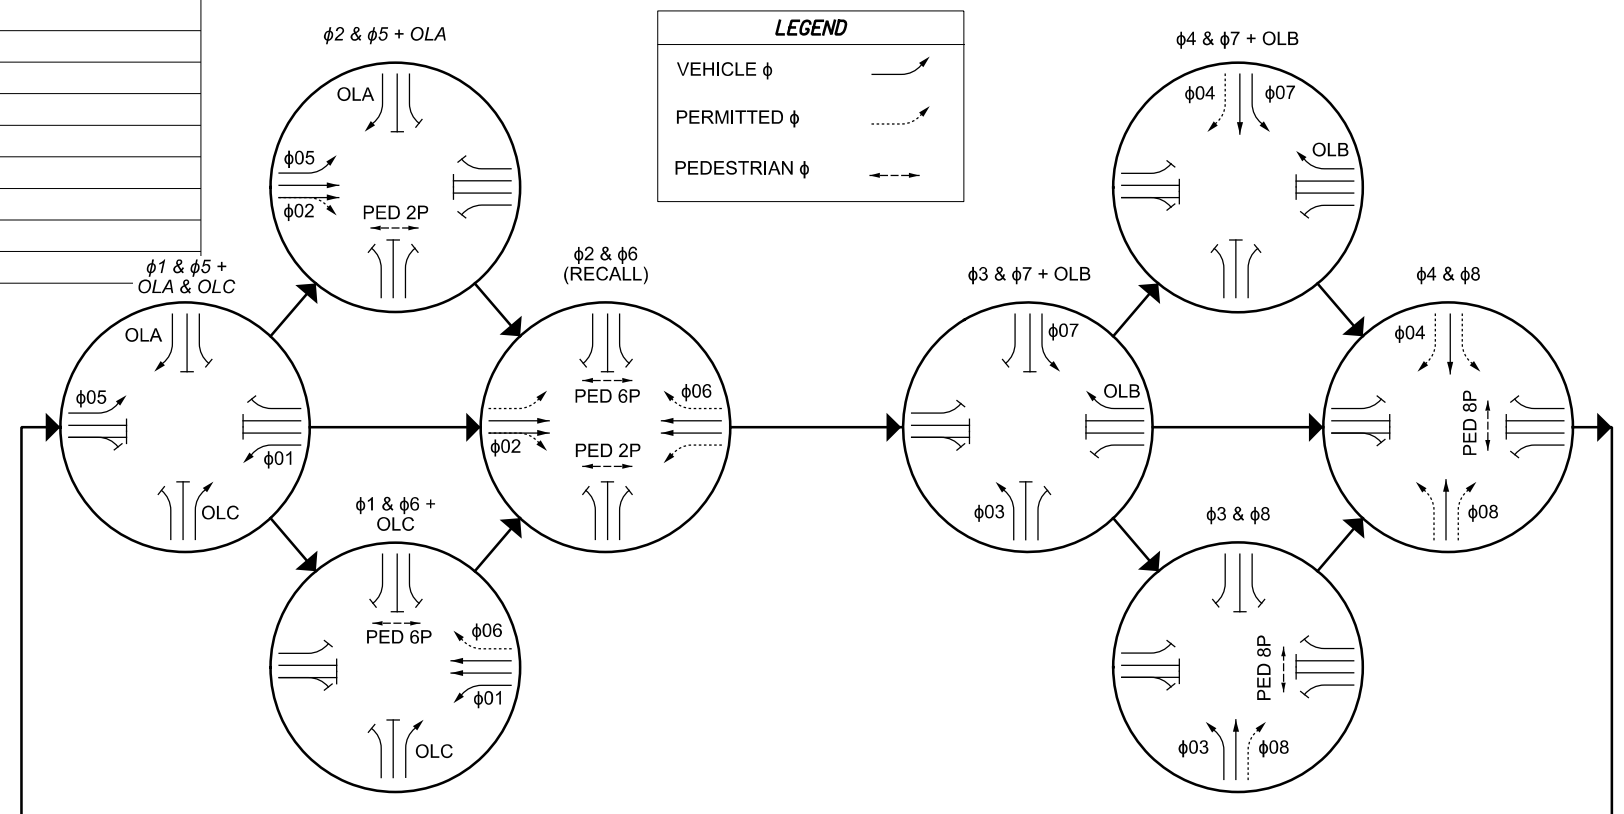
LEGEND

VEHICLE ϕ

PERMITTED ϕ

PEDESTRIAN ϕ

ϕ1 & ϕ5 + OLA & OLC

OLA

ϕ05

ϕ01

OLC

ϕ2 & ϕ5 + OLA

OLA

ϕ05

ϕ02

PED 2P

ϕ1 & ϕ6 + OLC

PED 6P

ϕ06

ϕ01

OLC

ϕ2 & ϕ6 (RECALL)

PED 6P

ϕ06

ϕ02

PED 2P

ϕ3 & ϕ7 + OLB

ϕ07

OLB

ϕ03

ϕ4 & ϕ7 + OLB

ϕ04

ϕ07

OLB

ϕ3 & ϕ8

PED 8P

ϕ03

ϕ08

ϕ4 & ϕ8

ϕ04

PED 8P

ϕ08